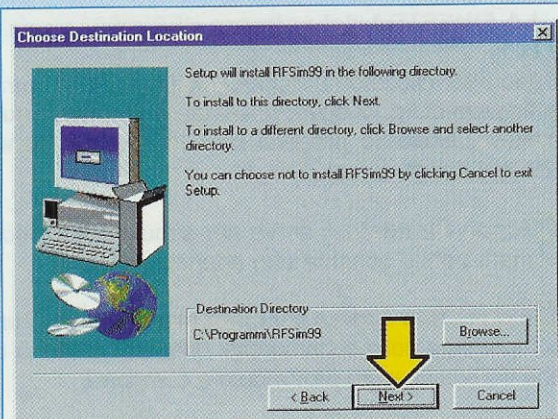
Choose Destination Location

Setup will install RFSim99 in the following directory.

To install to this directory, click Next.

To install to a different directory, click Browse and select another directory.

You can choose not to install RFSim99 by clicking Cancel to exit Setup.

Destination Directory

C:\Programmi\RFSim99

Browse...

< Back

Next >

Cancel